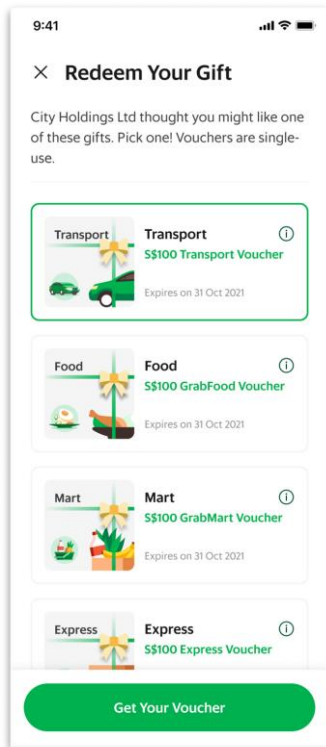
9:41

× Redeem Your Gift

City Holdings Ltd thought you might like one of these gifts. Pick one! Vouchers are single-use.

Transport

Transport ⓘ
S$100 Transport Voucher
Expires on 31 Oct 2021

Food

Food ⓘ
S$100 GrabFood Voucher
Expires on 31 Oct 2021

Mart

Mart ⓘ
S$100 GrabMart Voucher
Expires on 31 Oct 2021

Express

Express ⓘ
S$100 Express Voucher

Get Your Voucher